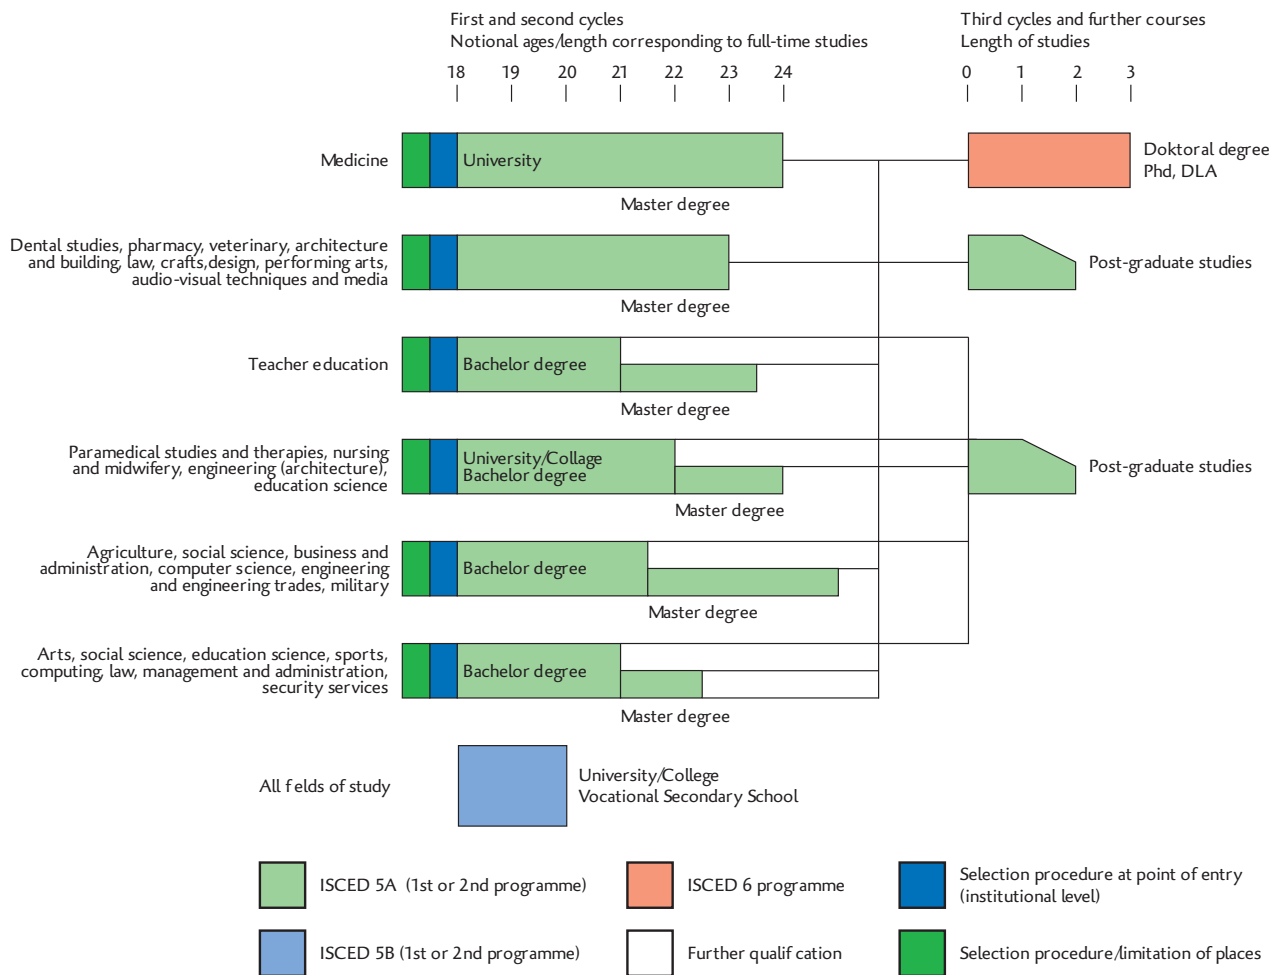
First and second cycles
Notional ages/length corresponding to full-time studies

18 19 20 21 22 23 24

Third cycles and further courses
Length of studies

0 1 2 3

Medicine

University

Master degree

Doktoral degree
Phd, DLA

Dental studies, pharmacy, veterinary, architecture and building, law, crafts,design, performing arts, audio-visual techniques and media

Master degree

Post-graduate studies

Teacher education

Bachelor degree

Master degree

Paramedical studies and therapies, nursing and midwifery, engineering (architecture), education science

University/Collage
Bachelor degree

Master degree

Post-graduate studies

Agriculture, social science, business and administration, computer science, engineering and engineering trades, military

Bachelor degree

Master degree

Arts, social science, education science, sports, computing, law, management and administration, security services

Bachelor degree

Master degree

All f elds of study

University/College
Vocational Secondary School

ISCED 5A (1st or 2nd programme)

ISCED 6 programme

Selection procedure at point of entry (institutional level)

ISCED 5B (1st or 2nd programme)

Further qualif cation

Selection procedure/limitation of places